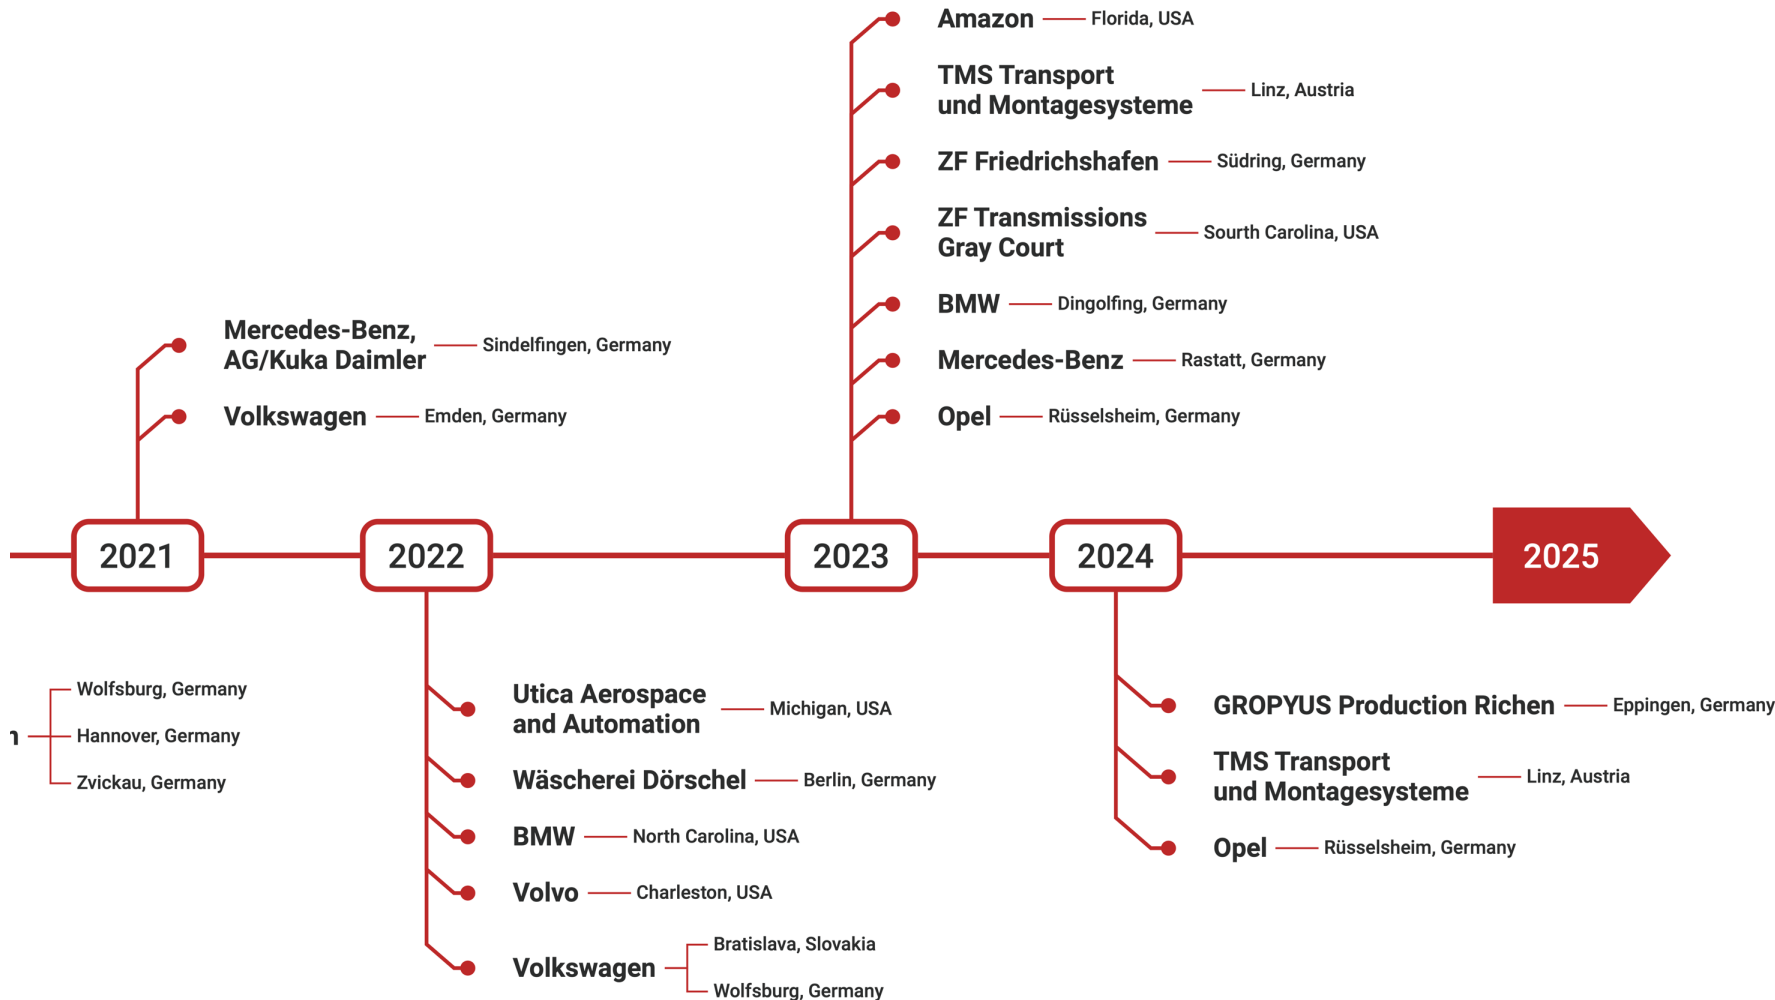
Amazon — Florida, USA

TMS Transport und Montagesysteme — Linz, Austria

ZF Friedrichshafen — Südring, Germany

ZF Transmissions Gray Court — Sourth Carolina, USA

BMW — Dingolfing, Germany

Mercedes-Benz — Rastatt, Germany

Opel — Rüsselsheim, Germany

Mercedes-Benz, AG/Kuka Daimler — Sindelfingen, Germany

Volkswagen — Emden, Germany

2021

2022

2023

2024

2025

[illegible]
Wolfsburg, Germany
Hannover, Germany
Zvickau, Germany

Utica Aerospace and Automation — Michigan, USA

Wäscherei Dörschel — Berlin, Germany

BMW — North Carolina, USA

Volvo — Charleston, USA

Volkswagen
Bratislava, Slovakia
Wolfsburg, Germany

GROPYUS Production Richen — Eppingen, Germany

TMS Transport und Montagesysteme — Linz, Austria

Opel — Rüsselsheim, Germany